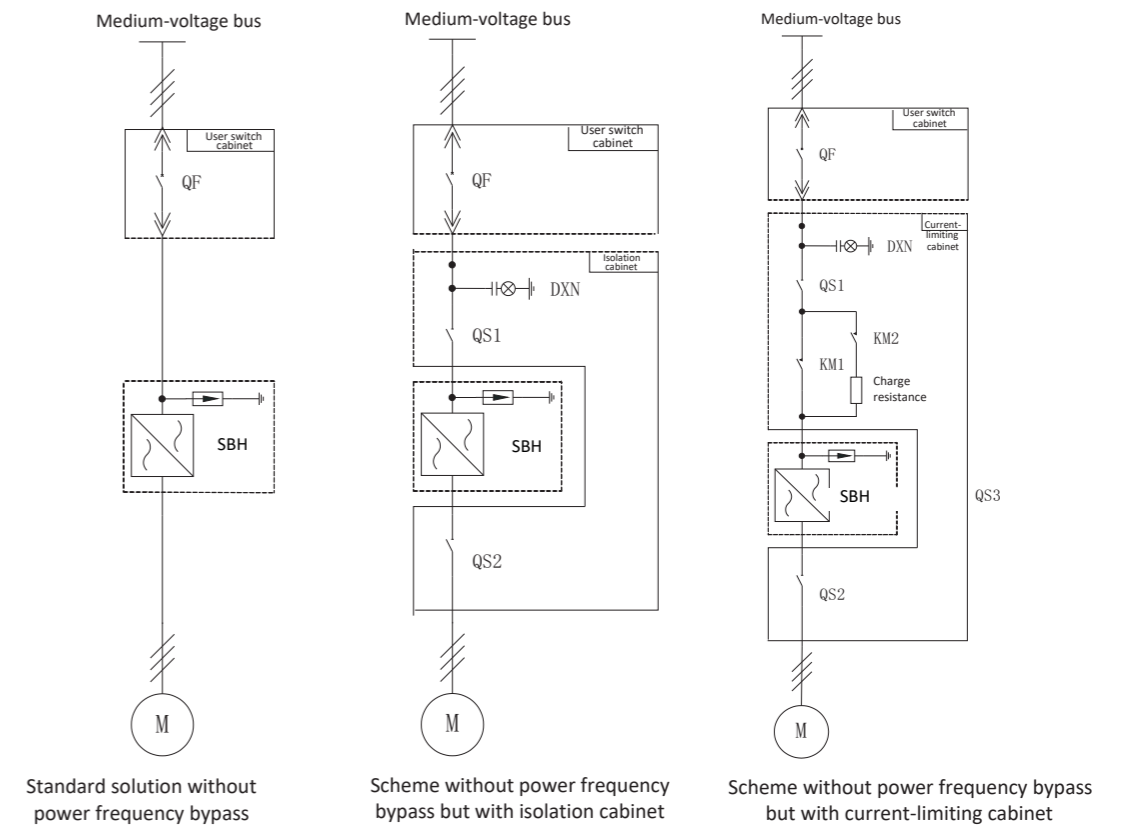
Medium-voltage bus

User switch cabinet

QF

SBH

M

Standard solution without power frequency bypass

Medium-voltage bus

User switch cabinet

QF

Isolation cabinet

DXN

QS1

SBH

QS2

M

Scheme without power frequency bypass but with isolation cabinet

Medium-voltage bus

User switch cabinet

QF

Current-limiting cabinet

DXN

QS1

KM2

KM1

Charge resistance

SBH

QS3

QS2

M

Scheme without power frequency bypass but with current-limiting cabinet